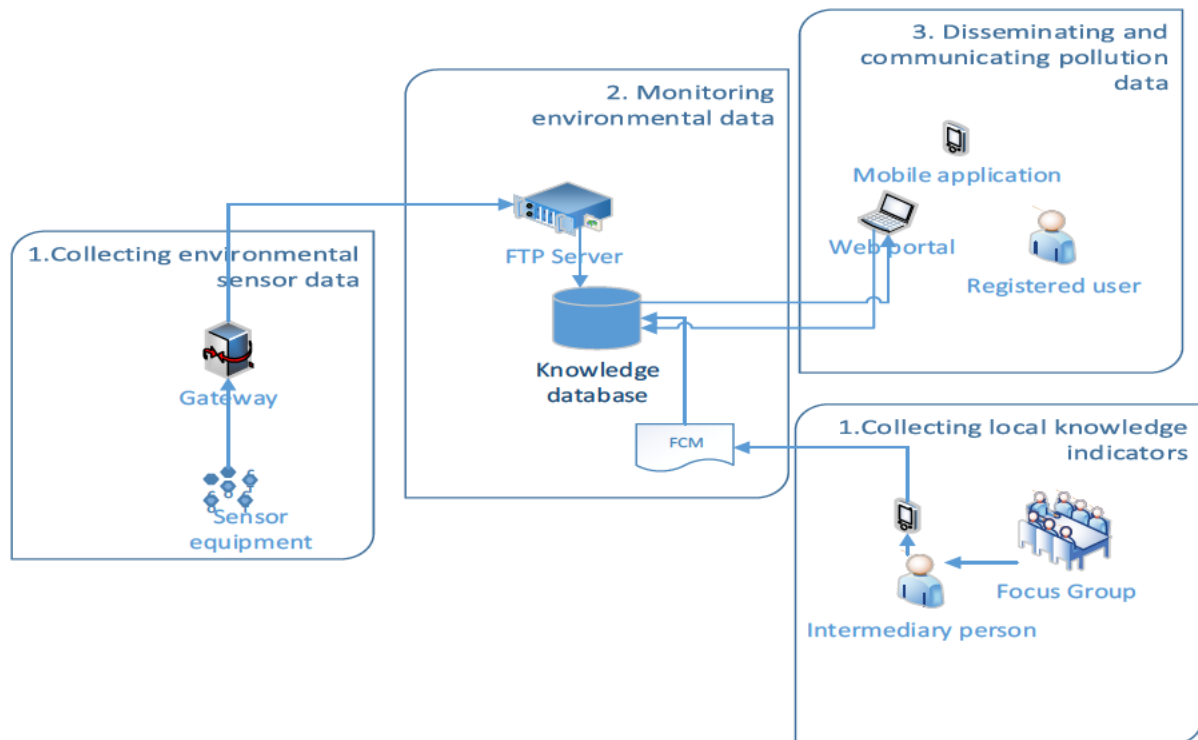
1.Collecting environmental sensor data

Gateway

Sensor equipment

2. Monitoring environmental data

FTP Server

Knowledge database

FCM

3. Disseminating and communicating pollution data

Mobile application

Web portal

Registered user

1.Collecting local knowledge indicators

Focus Group

Intermediary person